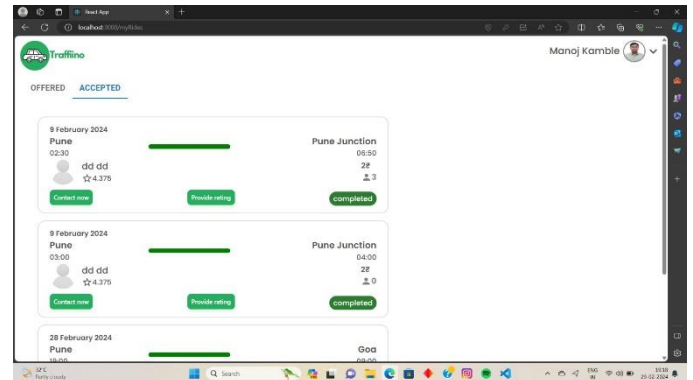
React App
localhost:3000/myRides

Traffiino

Manoj Kamble

OFFERED ACCEPTED

9 February 2024
Pune
02:30
dd dd
4.375
Pune Junction
06:50
2₹
3
Contact now
Provide rating
completed

9 February 2024
Pune
03:00
dd dd
4.375
Pune Junction
04:00
2₹
0
Contact now
Provide rating
completed

28 February 2024
Pune
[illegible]
Goa
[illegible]

32°C
Partly cloudy
Search
ENG IN
19:10
29-02-2024